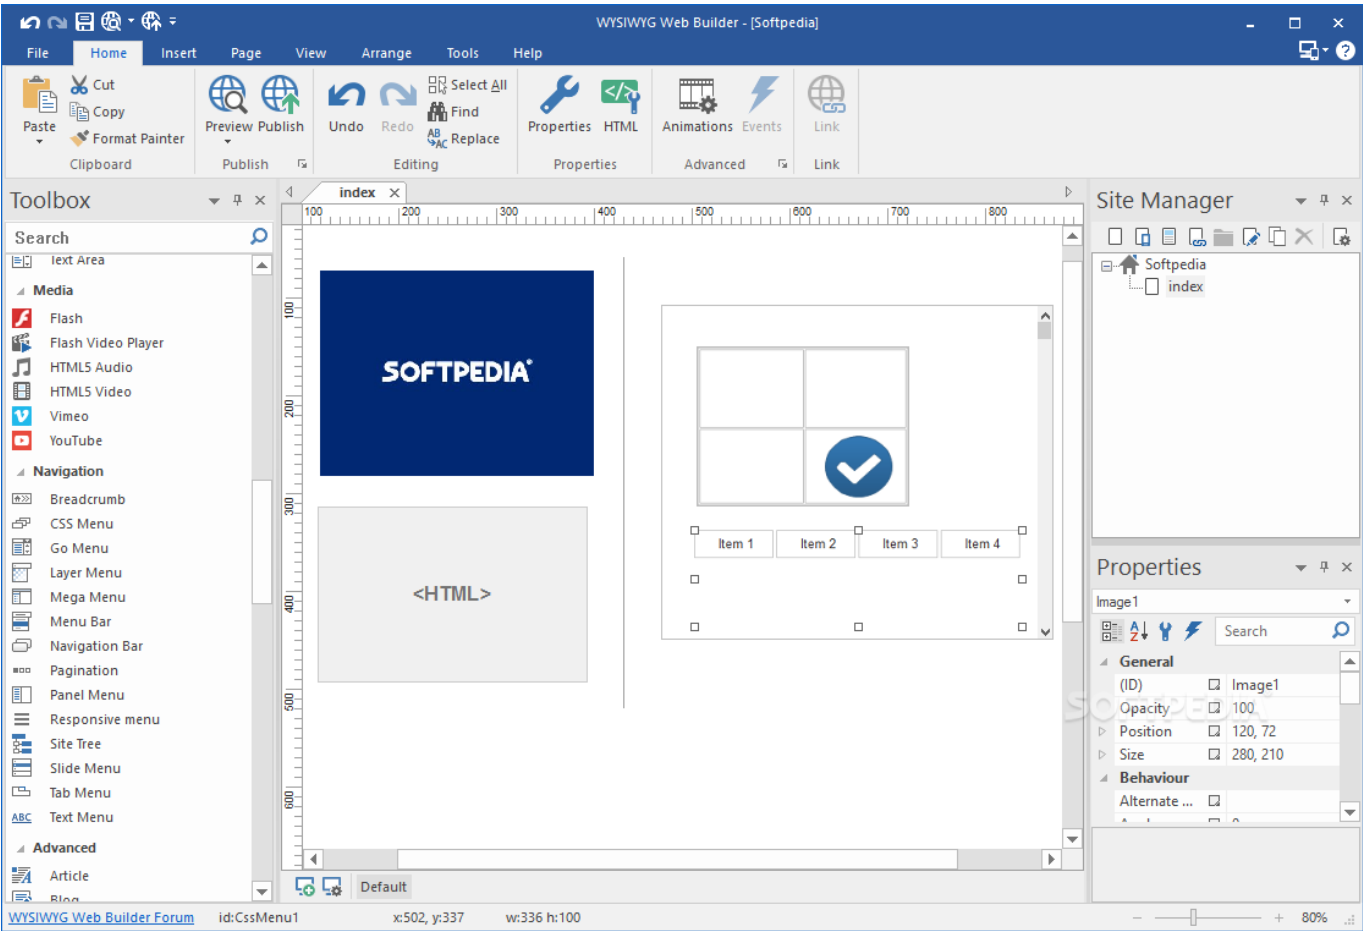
WYSIWYG Web Builder - [Softpedia]

File Home Insert Page View Arrange Tools Help

Paste Cut Copy Format Painter
Clipboard

Preview Publish
Publish

Undo Redo Select All Find Replace
Editing

Properties HTML
Properties

Animations Events
Advanced

Link
Link

Toolbox

Search

Text Area

Media
Flash
Flash Video Player
HTML5 Audio
HTML5 Video
Vimeo
YouTube

Navigation
Breadcrumb
CSS Menu
Go Menu
Layer Menu
Mega Menu
Menu Bar
Navigation Bar
Pagination
Panel Menu
Responsive menu
Site Tree
Slide Menu
Tab Menu
Text Menu

Advanced
Article
Blog

index

100 200 300 400 500 600 700 800

100 200 300 400 500 600

SOFTPEDIA®

<HTML>

Item 1 Item 2 Item 3 Item 4

Default

Site Manager

Softpedia
index

Properties

Image1

Search

General
| (ID) | Image1 |
|---|---|
| Opacity | 100 |
| Position | 120, 72 |
| Size | 280, 210 |

Behaviour
Alternate ...

WYSIWYG Web Builder Forum id:CssMenu1 x:502, y:337 w:336 h:100 80%